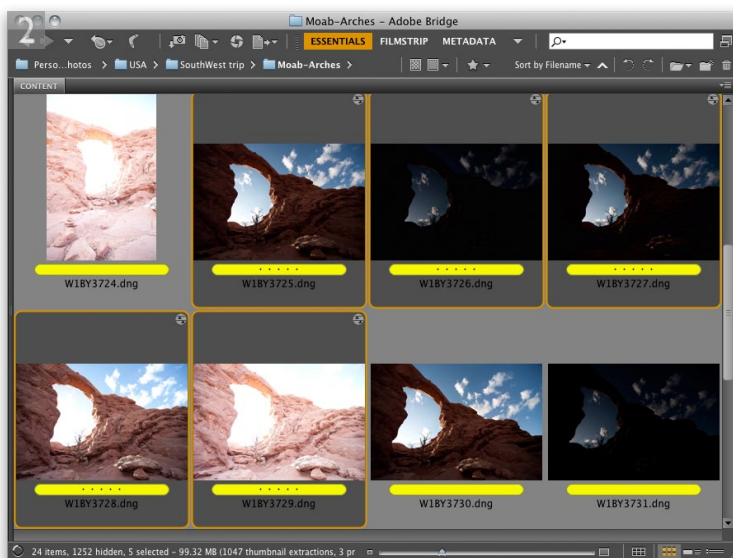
2

Moab-Arches - Adobe Bridge

ESSENTIALS FILMSTRIP METADATA

Perso...hotos > USA > SouthWest trip > Moab-Arches >

Sort by Filename

CONTENT

W1BY3724.dng

W1BY3725.dng

W1BY3726.dng

W1BY3727.dng

W1BY3728.dng

W1BY3729.dng

W1BY3730.dng

W1BY3731.dng

24 items, 1252 hidden, 5 selected - 99.32 MB (1047 thumbnail extractions, 3 pr